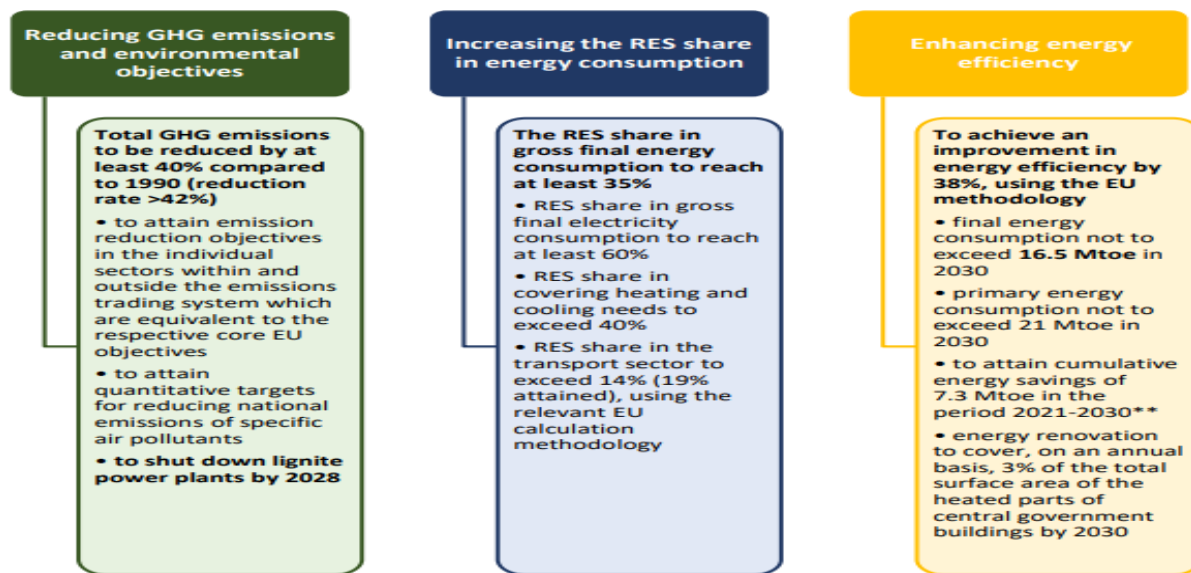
Reducing GHG emissions and environmental objectives

Total GHG emissions to be reduced by at least 40% compared to 1990 (reduction rate >42%)

• to attain emission reduction objectives in the individual sectors within and outside the emissions trading system which are equivalent to the respective core EU objectives

• to attain quantitative targets for reducing national emissions of specific air pollutants

• to shut down lignite power plants by 2028

Increasing the RES share in energy consumption

The RES share in gross final energy consumption to reach at least 35%

• RES share in gross final electricity consumption to reach at least 60%

• RES share in covering heating and cooling needs to exceed 40%

• RES share in the transport sector to exceed 14% (19% attained), using the relevant EU calculation methodology

Enhancing energy efficiency

To achieve an improvement in energy efficiency by 38%, using the EU methodology

• final energy consumption not to exceed 16.5 Mtoe in 2030

• primary energy consumption not to exceed 21 Mtoe in 2030

• to attain cumulative energy savings of 7.3 Mtoe in the period 2021-2030**

• energy renovation to cover, on an annual basis, 3% of the total surface area of the heated parts of central government buildings by 2030